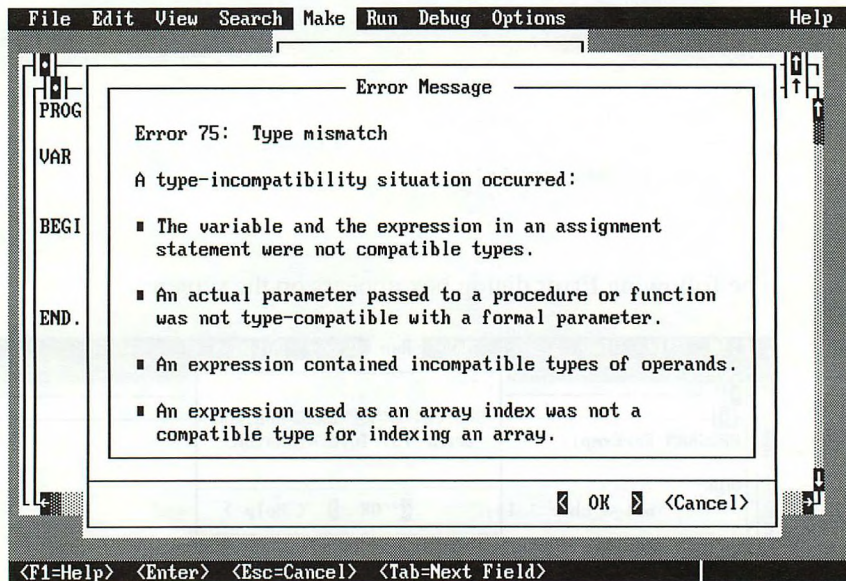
File Edit View Search Make Run Debug Options Help

PROG

VAR

BEGI

END.

Error Message

Error 75: Type mismatch

A type-incompatibility situation occurred:

■ The variable and the expression in an assignment statement were not compatible types.

■ An actual parameter passed to a procedure or function was not type-compatible with a formal parameter.

■ An expression contained incompatible types of operands.

■ An expression used as an array index was not a compatible type for indexing an array.

OK <Cancel>

<F1=Help> <Enter> <Esc=Cancel> <Tab=Next Field>